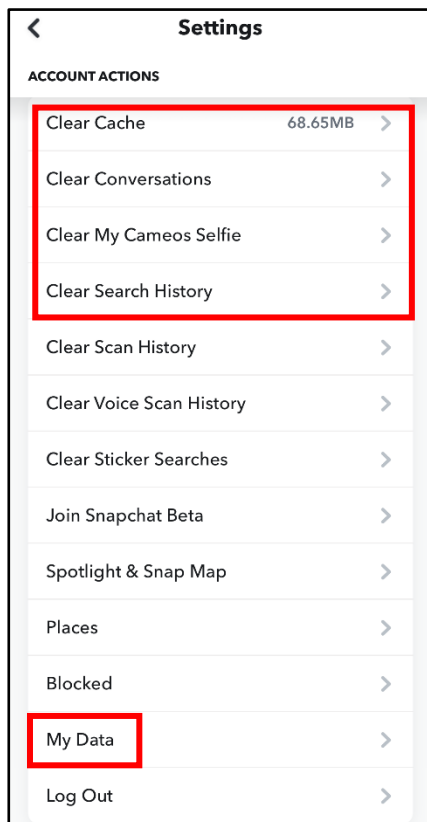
Settings

ACCOUNT ACTIONS

Clear Cache 68.65MB

Clear Conversations

Clear My Cameos Selfie

Clear Search History

Clear Scan History

Clear Voice Scan History

Clear Sticker Searches

Join Snapchat Beta

Spotlight & Snap Map

Places

Blocked

My Data

Log Out